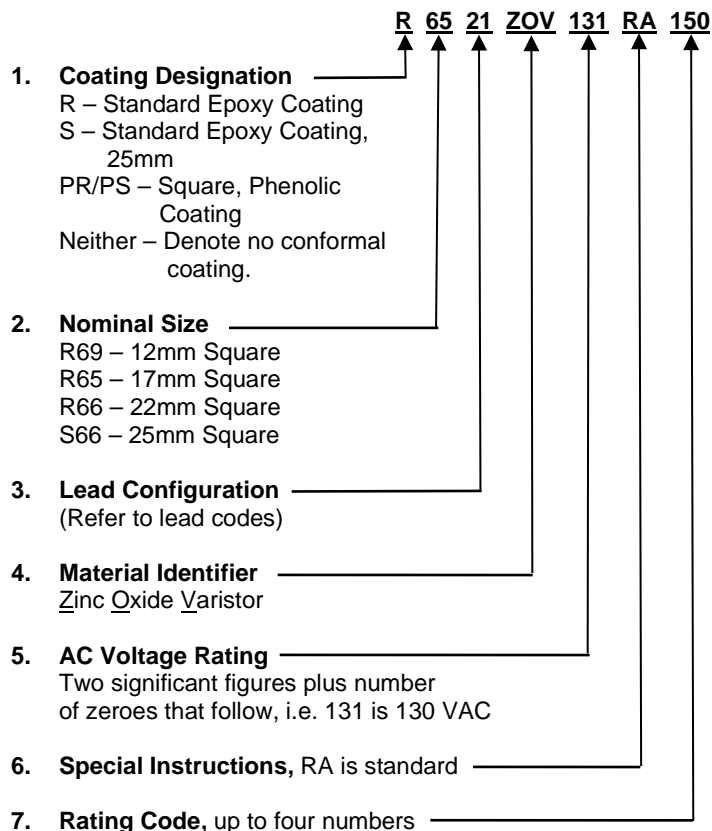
R 65 21 ZOV 131 RA 150

1. Coating Designation
R – Standard Epoxy Coating
S – Standard Epoxy Coating, 25mm
PR/PS – Square, Phenolic Coating
Neither – Denote no conformal coating.

2. Nominal Size
R69 – 12mm Square
R65 – 17mm Square
R66 – 22mm Square
S66 – 25mm Square

3. Lead Configuration
(Refer to lead codes)

4. Material Identifier
Zinc Oxide Varistor

5. AC Voltage Rating
Two significant figures plus number of zeroes that follow, i.e. 131 is 130 VAC

6. Special Instructions, RA is standard

7. Rating Code, up to four numbers